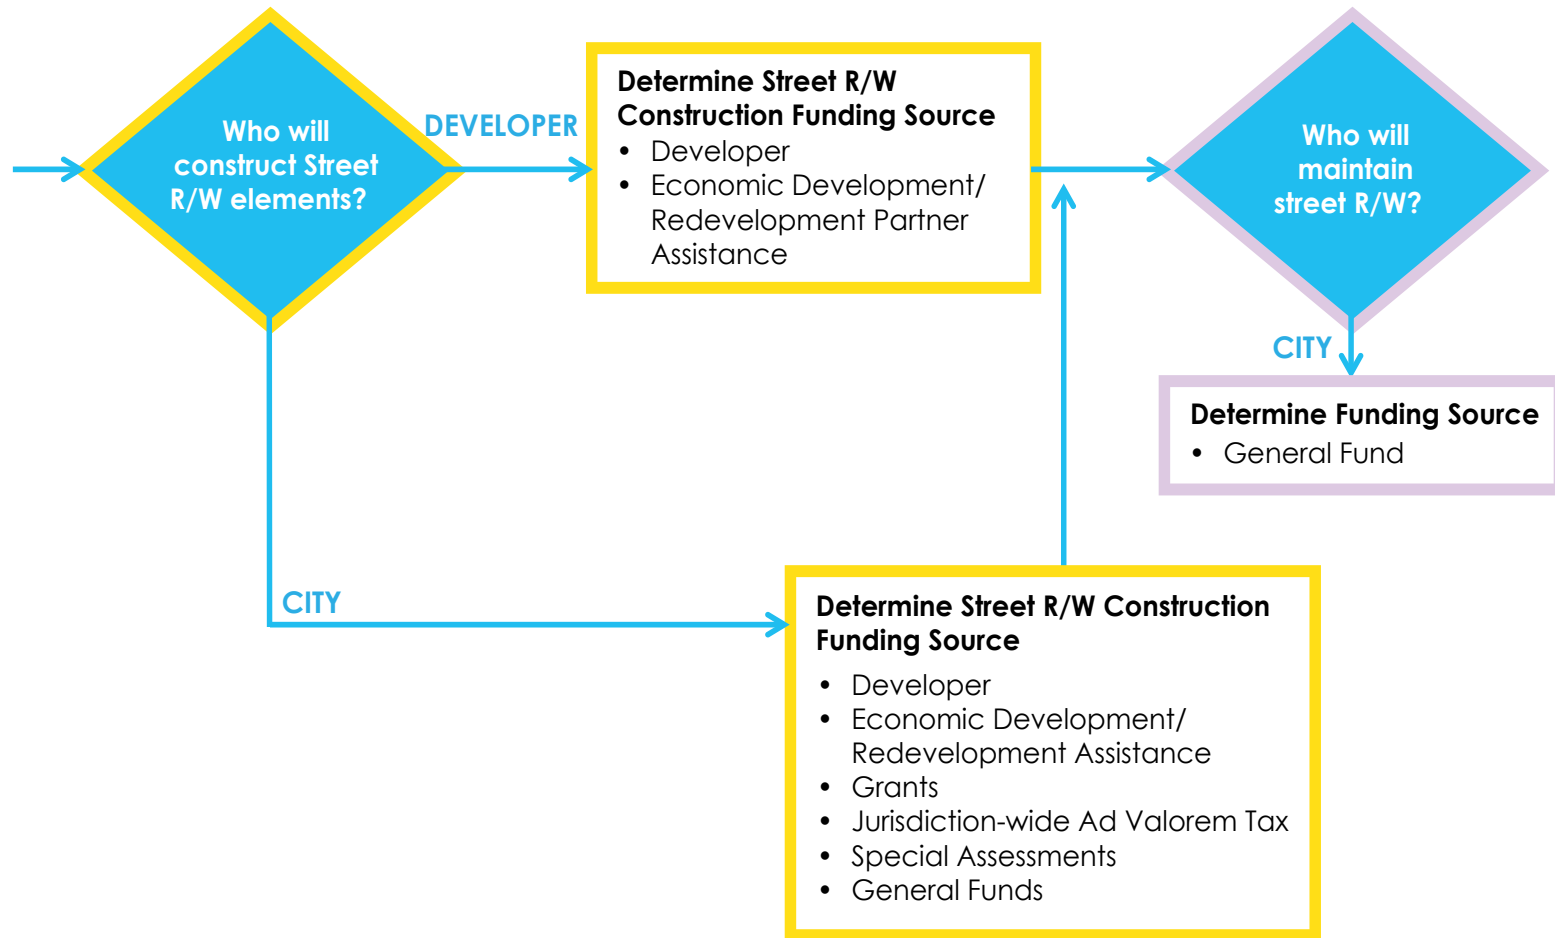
Who will construct Street R/W elements?

DEVELOPER

Determine Street R/W Construction Funding Source
• Developer
• Economic Development/ Redevelopment Partner Assistance

Who will maintain street R/W?

CITY

Determine Funding Source
• General Fund

CITY

Determine Street R/W Construction Funding Source
• Developer
• Economic Development/ Redevelopment Assistance
• Grants
• Jurisdiction-wide Ad Valorem Tax
• Special Assessments
• General Funds